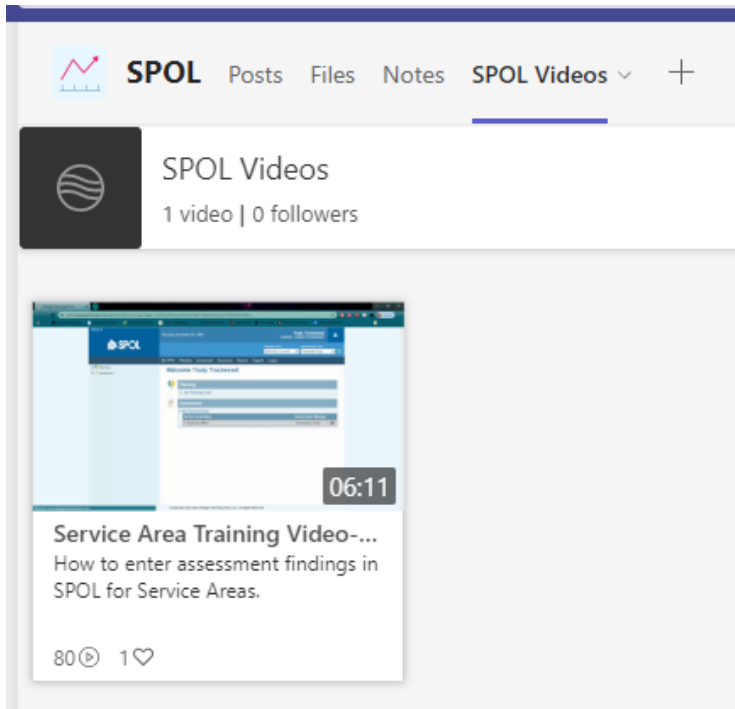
SPOL Posts Files Notes SPOL Videos +

SPOL Videos
1 video | 0 followers

SPOL
Welcome Trudy Trochessett

06:11

Service Area Training Video-...
How to enter assessment findings in SPOL for Service Areas.

80 1